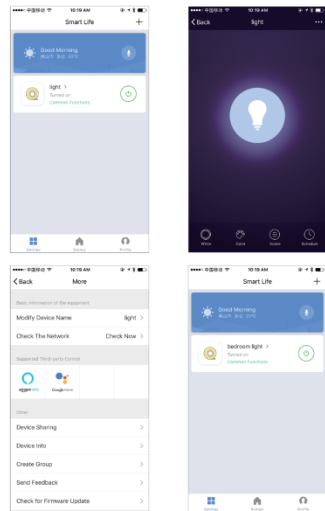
•••• 中国移动 10:19 AM
Smart Life
+
Good Morning
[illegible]
light >
Turned on
Common Functions
Devices
Scenes
Profile

< Back
light
•••
White
Color
Scene
Schedule

•••• 中国移动 10:19 AM
< Back
More
Basic information of the equipment
Modify Device Name
light >
Check The Network
Check Now >
Supported Third-party Control
amazon alexa
Google Home
Other
Device Sharing
>
Device Info
>
Create Group
>
Send Feedback
>
Check for Firmware Update
>

•••• 中国移动 10:19 AM
Smart Life
+
Good Morning
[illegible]
bedroom light >
Turned on
Common Functions
Devices
Scenes
Profile